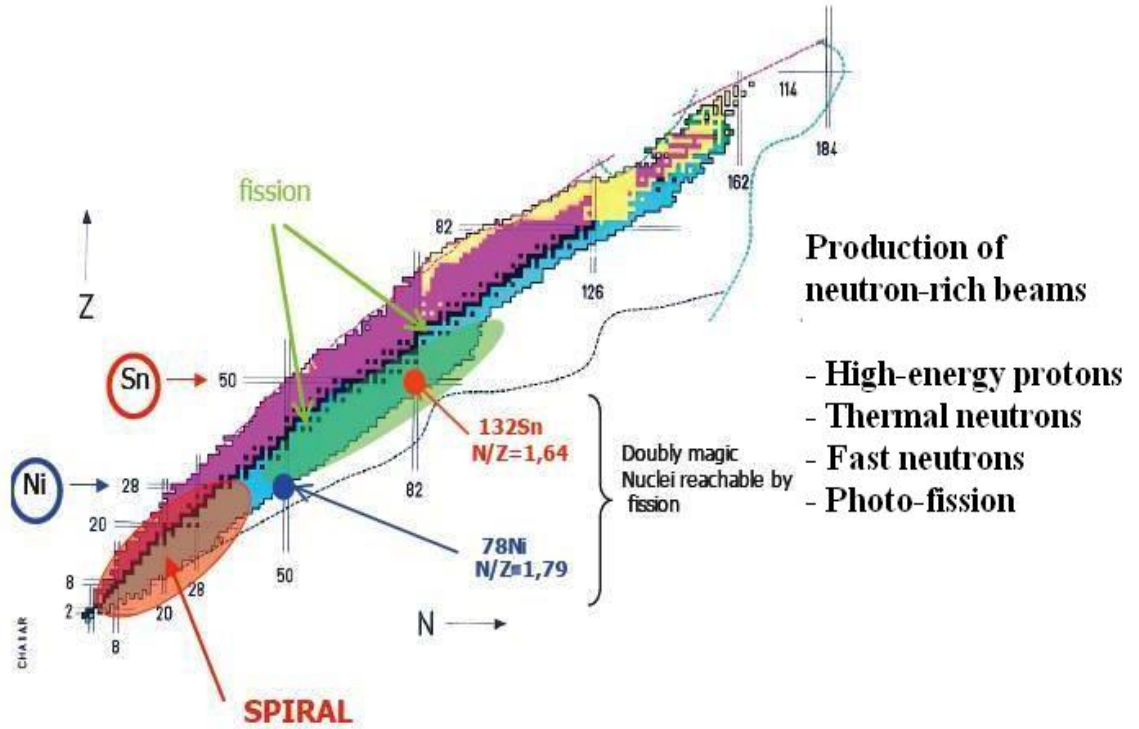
fission

114

184

162

82

126

Z

Sn

50

132Sn
N/Z=1,64

82

Ni

28

20

78Ni
N/Z=1,79

50

8

2

28

20

8

CHATAR

N

SPIRAL

Doubly magic Nuclei reachable by fission

Production of neutron-rich beams

- High-energy protons
- Thermal neutrons
- Fast neutrons
- Photo-fission